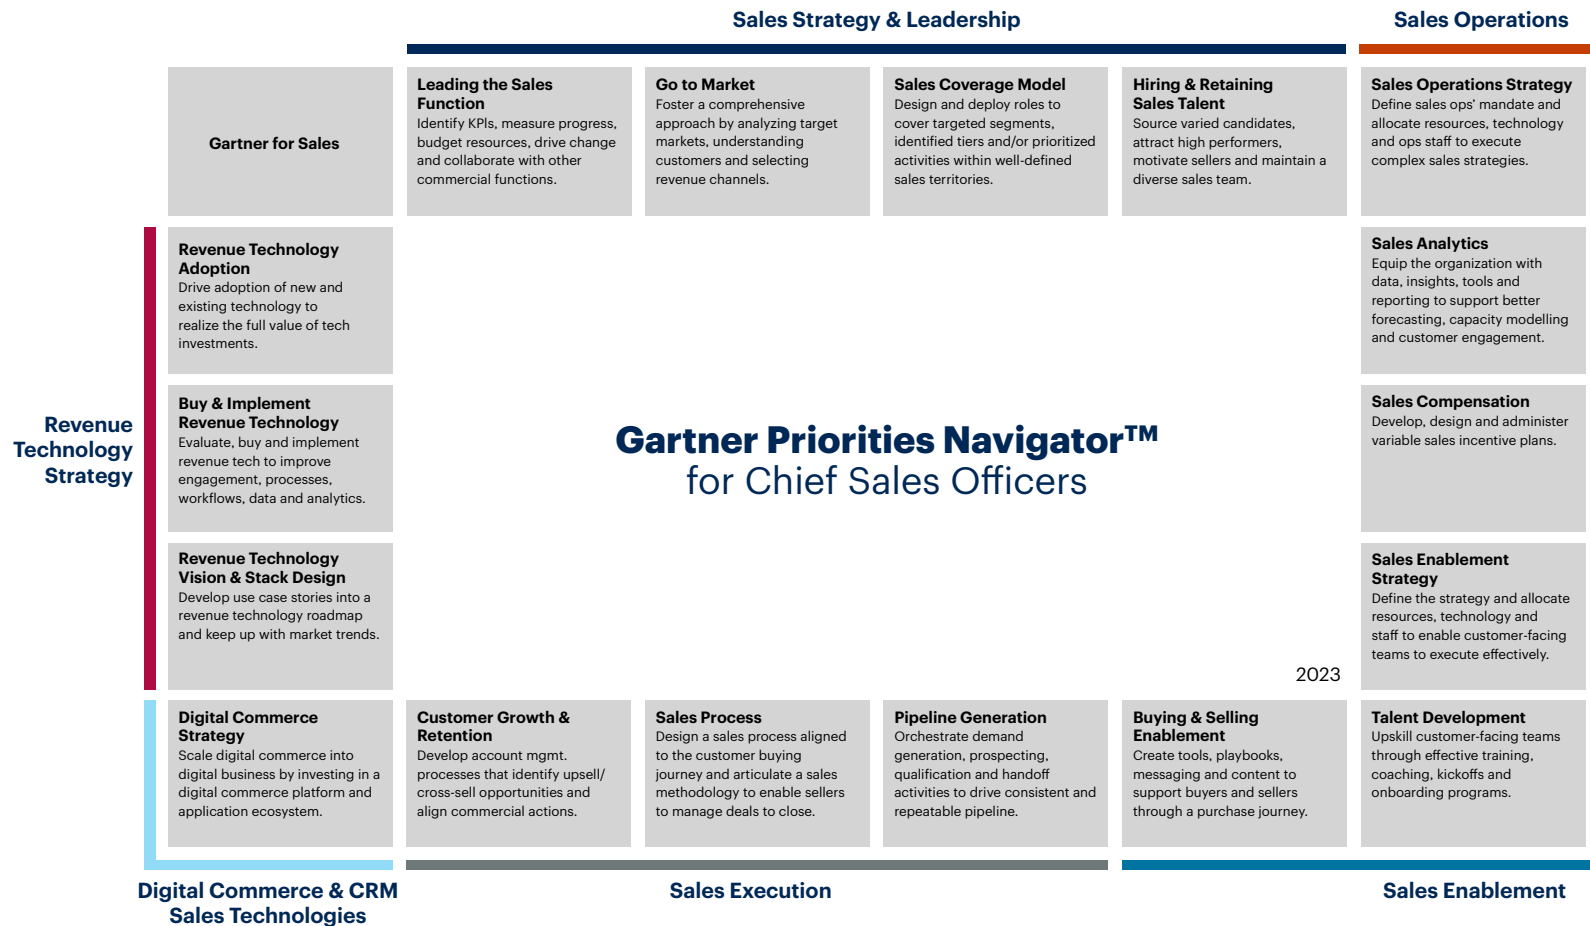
Sales Strategy & Leadership

Sales Operations

Gartner for Sales

Leading the Sales Function
Identify KPIs, measure progress, budget resources, drive change and collaborate with other commercial functions.

Go to Market
Foster a comprehensive approach by analyzing target markets, understanding customers and selecting revenue channels.

Sales Coverage Model
Design and deploy roles to cover targeted segments, identified tiers and/or prioritized activities within well-defined sales territories.

Hiring & Retaining Sales Talent
Source varied candidates, attract high performers, motivate sellers and maintain a diverse sales team.

Sales Operations Strategy
Define sales ops' mandate and allocate resources, technology and ops staff to execute complex sales strategies.

Revenue Technology Strategy

Revenue Technology Adoption
Drive adoption of new and existing technology to realize the full value of tech investments.

Buy & Implement Revenue Technology
Evaluate, buy and implement revenue tech to improve engagement, processes, workflows, data and analytics.

Revenue Technology Vision & Stack Design
Develop use case stories into a revenue technology roadmap and keep up with market trends.

Gartner Priorities Navigator™
for Chief Sales Officers

2023

Sales Analytics
Equip the organization with data, insights, tools and reporting to support better forecasting, capacity modelling and customer engagement.

Sales Compensation
Develop, design and administer variable sales incentive plans.

Sales Enablement Strategy
Define the strategy and allocate resources, technology and staff to enable customer-facing teams to execute effectively.

Digital Commerce Strategy
Scale digital commerce into digital business by investing in a digital commerce platform and application ecosystem.

Customer Growth & Retention
Develop account mgmt. processes that identify upsell/ cross-sell opportunities and align commercial actions.

Sales Process
Design a sales process aligned to the customer buying journey and articulate a sales methodology to enable sellers to manage deals to close.

Pipeline Generation
Orchestrate demand generation, prospecting, qualification and handoff activities to drive consistent and repeatable pipeline.

Buying & Selling Enablement
Create tools, playbooks, messaging and content to support buyers and sellers through a purchase journey.

Talent Development
Upskill customer-facing teams through effective training, coaching, kickoffs and onboarding programs.

Digital Commerce & CRM Sales Technologies

Sales Execution

Sales Enablement